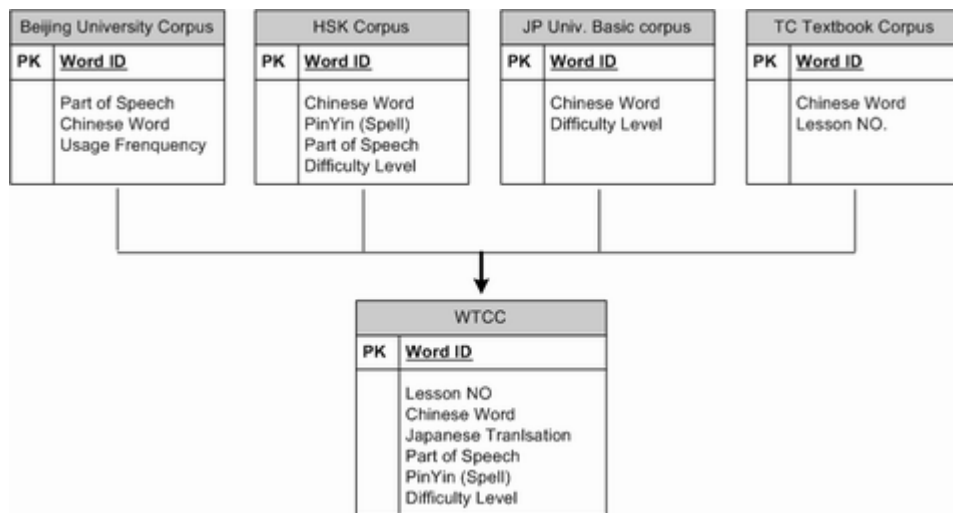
| Beijing University Corpus | |
|---|---|
| PK | Word ID |
| | Part of Speech<br>Chinese Word<br>Usage Frenquency |

| HSK Corpus | |
|---|---|
| PK | Word ID |
| | Chinese Word<br>PinYin (Spell)<br>Part of Speech<br>Difficulty Level |

| JP Univ. Basic corpus | |
|---|---|
| PK | Word ID |
| | Chinese Word<br>Difficulty Level |

| TC Textbook Corpus | |
|---|---|
| PK | Word ID |
| | Chinese Word<br>Lesson NO. |

| WTCC | |
|---|---|
| PK | Word ID |
| | Lesson NO<br>Chinese Word<br>Japanese Tranlsation<br>Part of Speech<br>PinYin (Spell)<br>Difficulty Level |